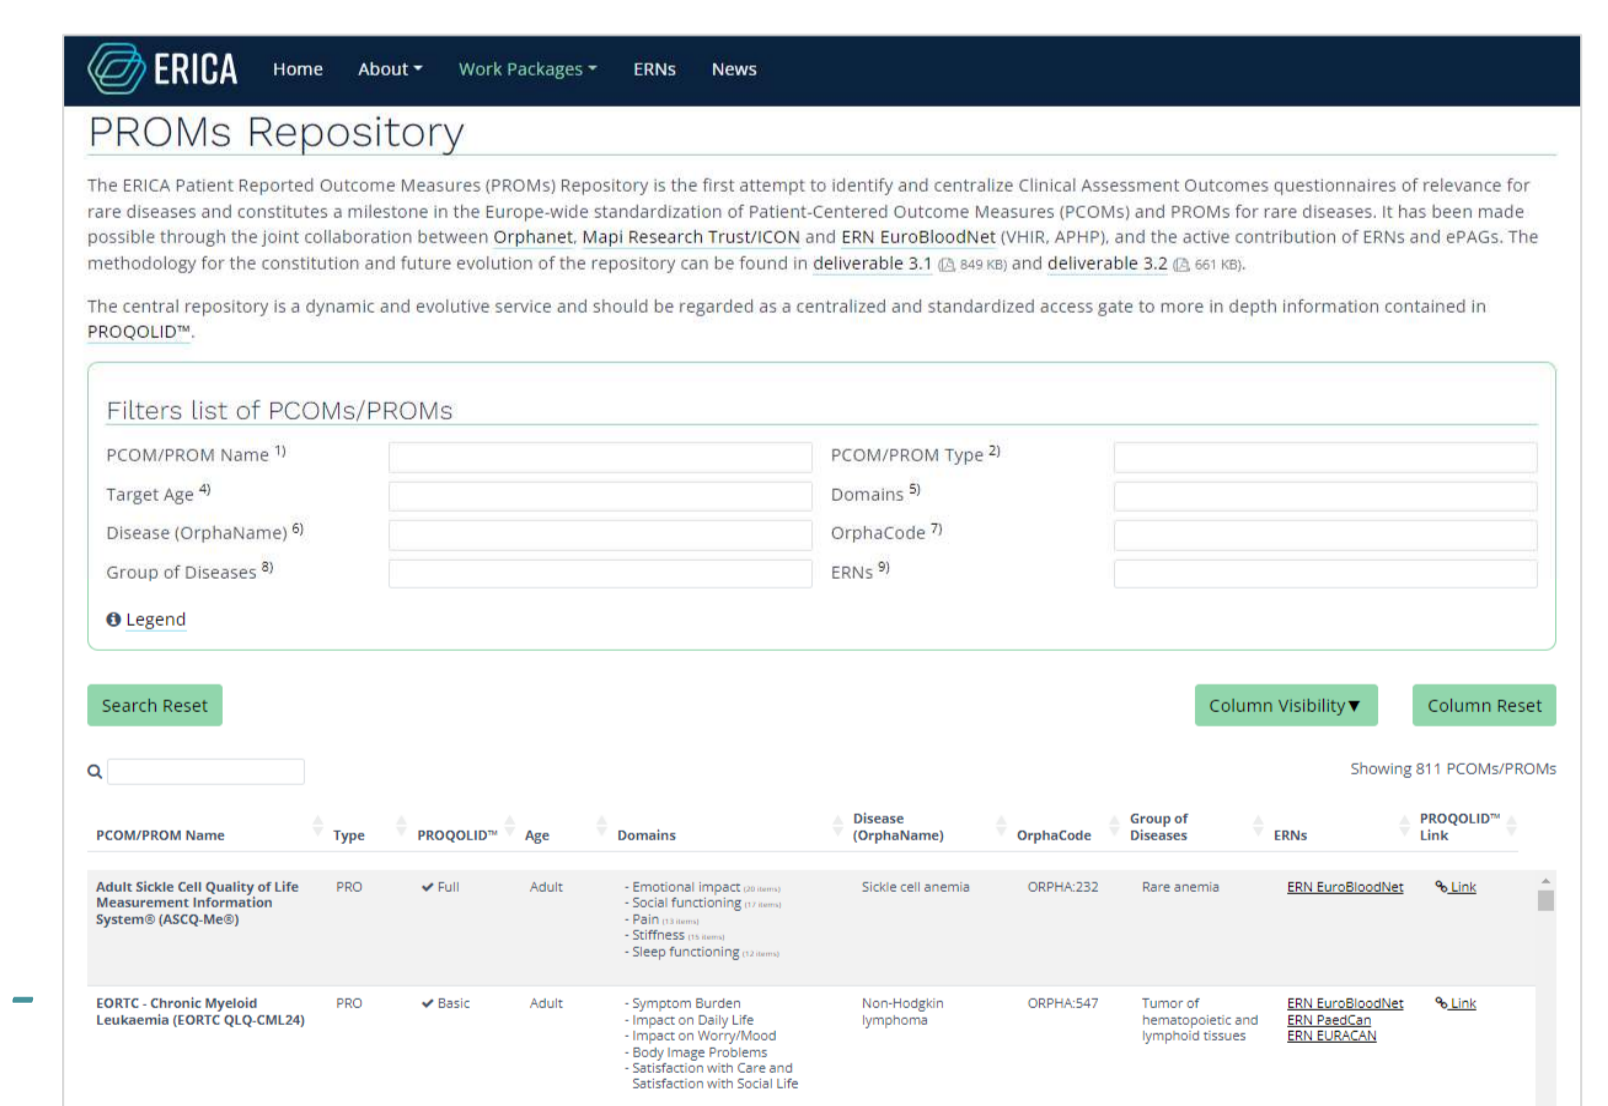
ERICA Home About Work Packages ERNs News

PROMs Repository

The ERICA Patient Reported Outcome Measures (PROMs) Repository is the first attempt to identify and centralize Clinical Assessment Outcomes questionnaires of relevance for rare diseases and constitutes a milestone in the Europe-wide standardization of Patient-Centered Outcome Measures (PCOMs) and PROMs for rare diseases. It has been made possible through the joint collaboration between Orphanet, Mapi Research Trust/ICON and ERN EuroBloodNet (VHIR, APHP), and the active contribution of ERNs and ePAGs. The methodology for the constitution and future evolution of the repository can be found in deliverable 3.1 (849 KB) and deliverable 3.2 (661 KB).

The central repository is a dynamic and evolutive service and should be regarded as a centralized and standardized access gate to more in depth information contained in PROQOLID™.

Filters list of PCOMs/PROMs

PCOM/PROM Name $^{1)}$
PCOM/PROM Type $^{2)}$
Target Age $^{4)}$
Domains $^{5)}$
Disease (OrphaName) $^{6)}$
OrphaCode $^{7)}$
Group of Diseases $^{8)}$
ERNs $^{9)}$

Legend

Search Reset
Column Visibility▼
Column Reset

Showing 811 PCOMs/PROMs

| PCOM/PROM Name | Type | PROQOLID™ | Age | Domains | Disease (OrphaName) | OrphaCode | Group of Diseases | ERNs | PROQOLID™ Link |
|---|---|---|---|---|---|---|---|---|---|
| Adult Sickle Cell Quality of Life Measurement Information System® (ASCQ-Me®) | PRO | ✔ Full | Adult | - Emotional impact (20 items) - Social functioning (17 items) - Pain (13 items) - Stiffness (15 items) - Sleep functioning (12 items) | Sickle cell anemia | ORPHA:232 | Rare anemia | ERN EuroBloodNet | Link |
| EORTC - Chronic Myeloid Leukaemia (EORTC QLQ-CML24) | PRO | ✔ Basic | Adult | - Symptom Burden - Impact on Daily Life - Impact on Worry/Mood - Body Image Problems - Satisfaction with Care and Satisfaction with Social Life | Non-Hodgkin lymphoma | ORPHA:547 | Tumor of hematopoietic and lymphoid tissues | ERN EuroBloodNet ERN PaedCan ERN EURACAN | Link |